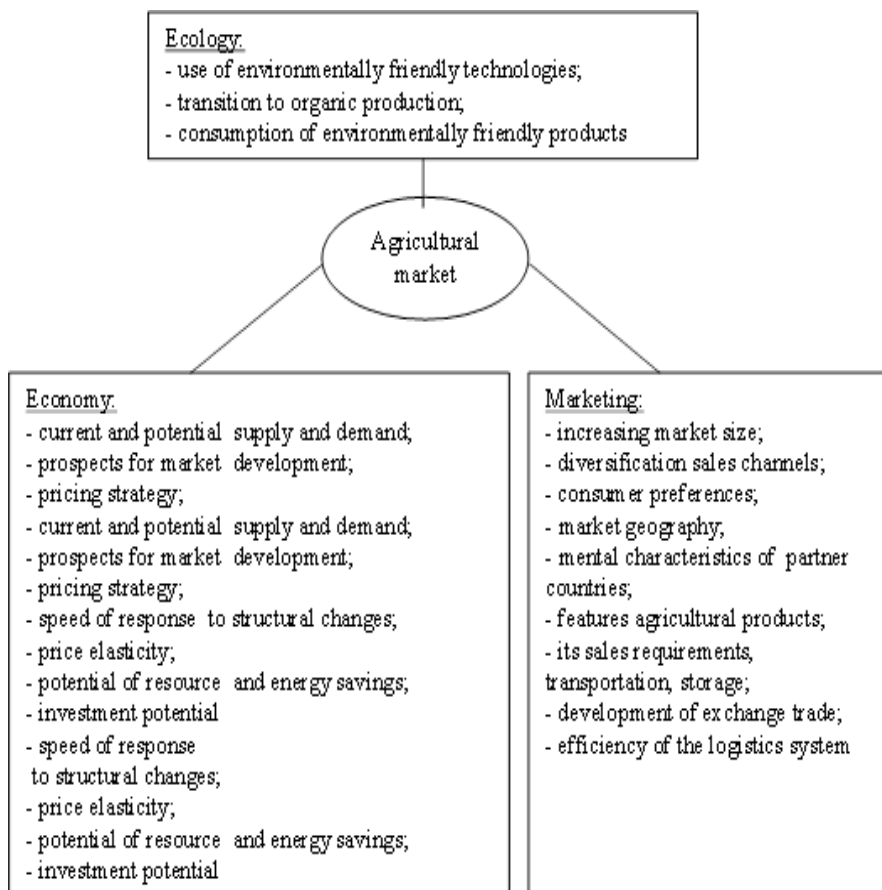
Ecology:
- use of environmentally friendly technologies;
- transition to organic production;
- consumption of environmentally friendly products

Agricultural market

Economy:
- current and potential supply and demand;
- prospects for market development;
- pricing strategy;
- current and potential supply and demand;
- prospects for market development;
- pricing strategy;
- speed of response to structural changes;
- price elasticity;
- potential of resource and energy savings;
- investment potential
- speed of response to structural changes;
- price elasticity;
- potential of resource and energy savings;
- investment potential

Marketing:
- increasing market size;
- diversification sales channels;
- consumer preferences;
- market geography;
- mental characteristics of partner countries;
- features agricultural products;
- its sales requirements, transportation, storage;
- development of exchange trade;
- efficiency of the logistics system